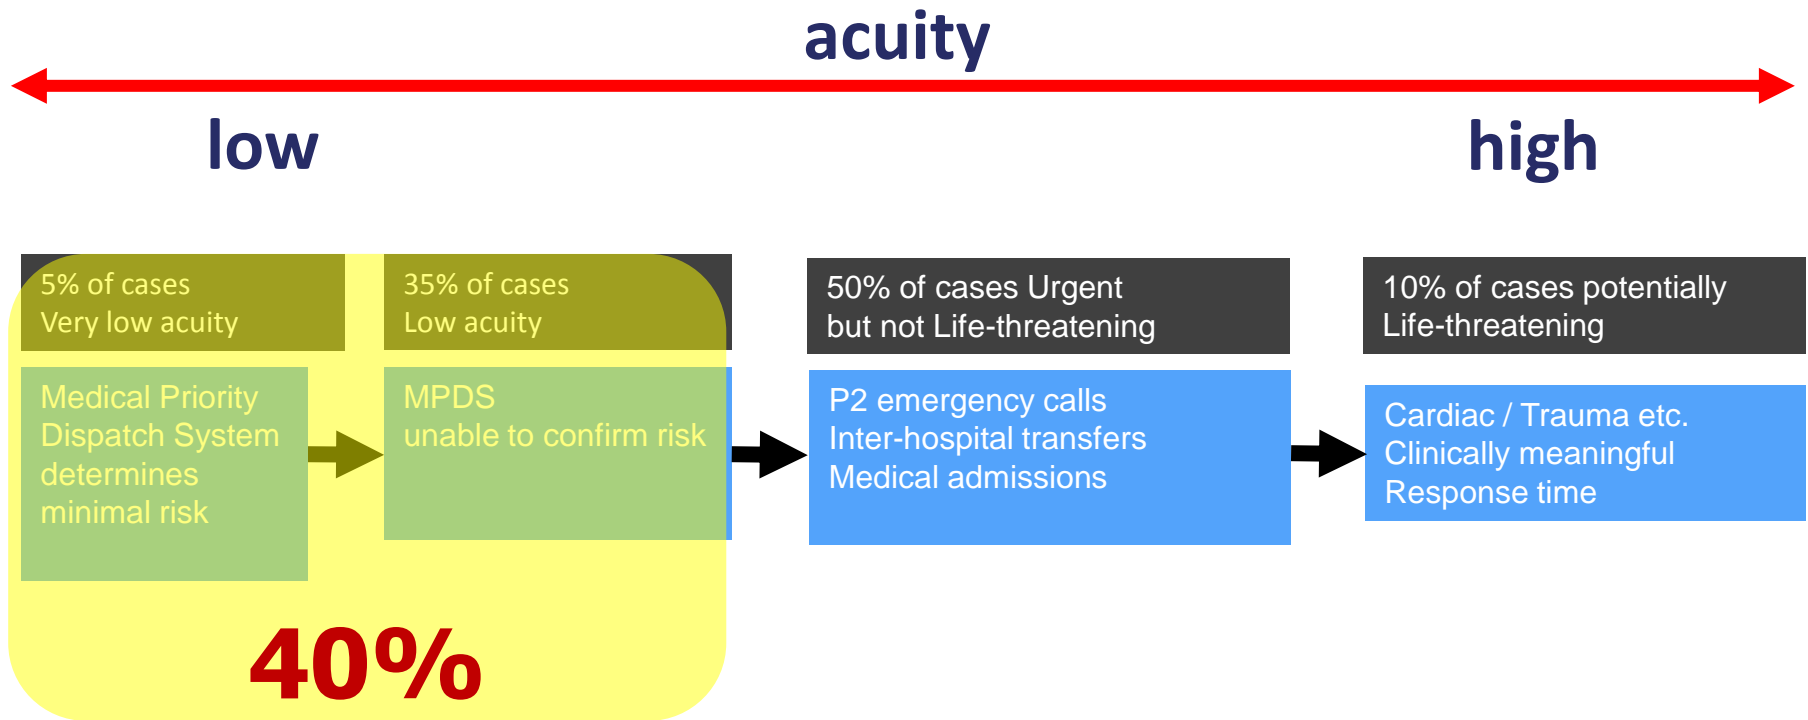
acuity

low

high

5% of cases
Very low acuity

35% of cases
Low acuity

50% of cases Urgent
but not Life-threatening

10% of cases potentially
Life-threatening

Medical Priority Dispatch System determines minimal risk

MPDS
unable to confirm risk

P2 emergency calls
Inter-hospital transfers
Medical admissions

Cardiac / Trauma etc.
Clinically meaningful
Response time

40%